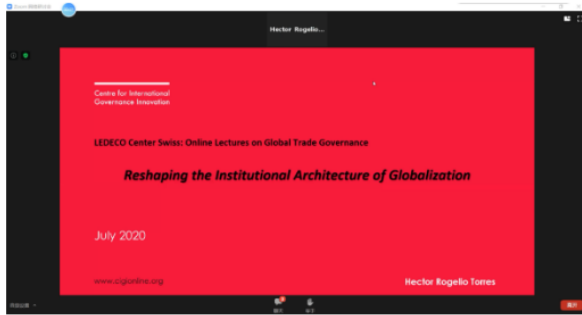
Hector Rogelio...

Centre for International Governance Innovation

LEDECO Center Swiss: Online Lectures on Global Trade Governance

Reshaping the Institutional Architecture of Globalization

July 2020

www.cigionline.org

Hector Rogelio Torres